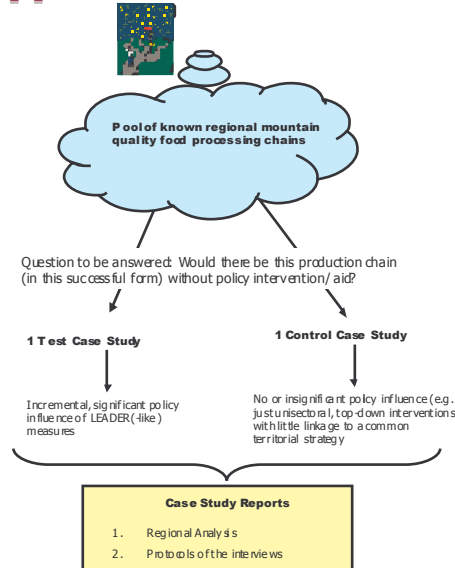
Pool of known regional mountain quality food processing chains

Question to be answered: Would there be this production chain (in this successful form) without policy intervention/aid?

1 Test Case Study

1 Control Case Study

Incremental, significant policy influence of LEADER(-like) measures

No or insignificant policy influence (e.g. just unisectoral, top-down interventions with little linkage to a common territorial strategy

Case Study Reports

1. Regional Analysis
2. Protocols of the interviews